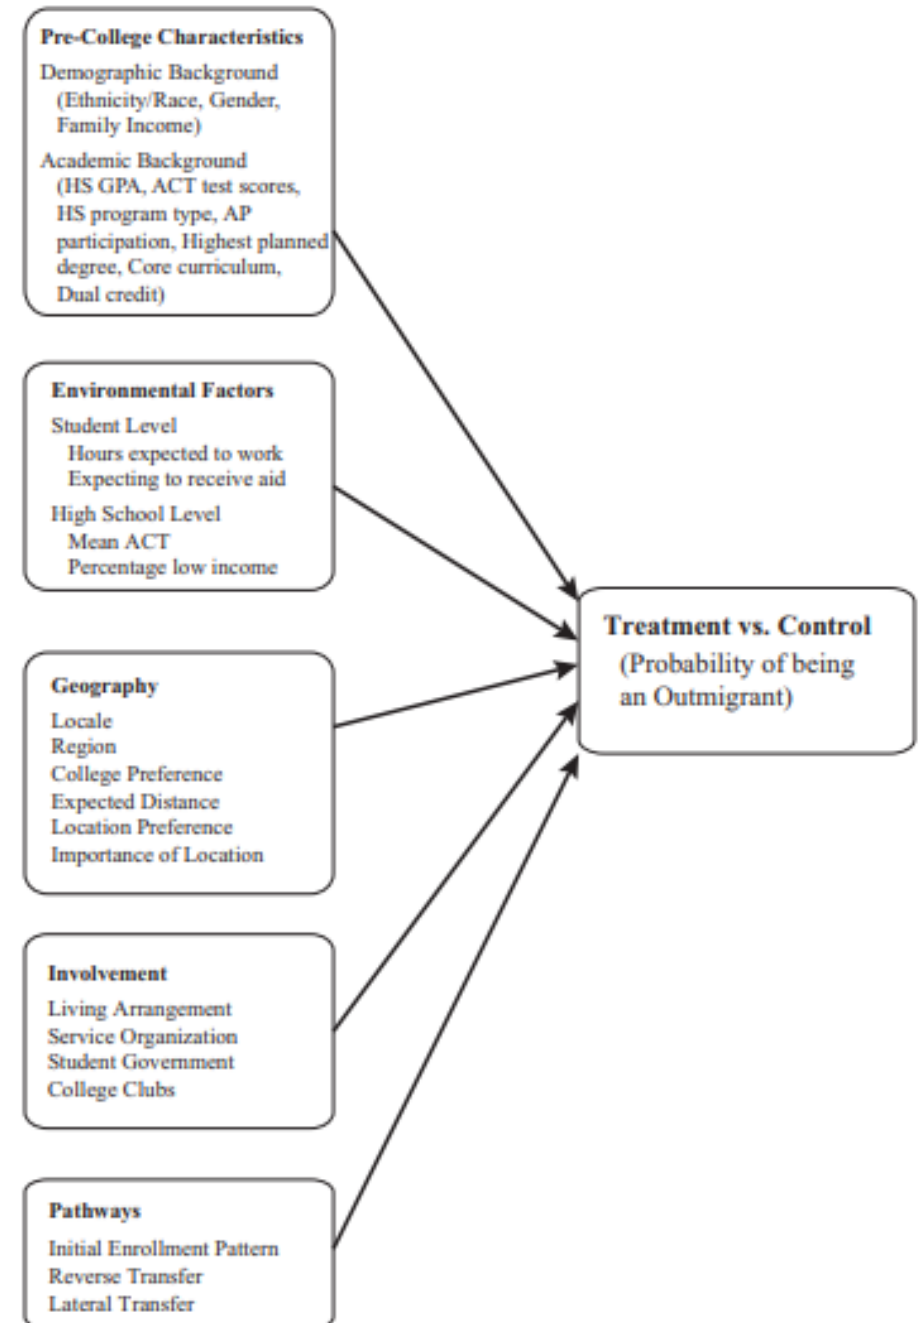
Pre-College Characteristics

Demographic Background (Ethnicity/Race, Gender, Family Income)

Academic Background (HS GPA, ACT test scores, HS program type, AP participation, Highest planned degree, Core curriculum, Dual credit)

Environmental Factors

Student Level
Hours expected to work
Expecting to receive aid

High School Level
Mean ACT
Percentage low income

Geography

Locale
Region
College Preference
Expected Distance
Location Preference
Importance of Location

Involvement

Living Arrangement
Service Organization
Student Government
College Clubs

Pathways

Initial Enrollment Pattern
Reverse Transfer
Lateral Transfer

Treatment vs. Control
(Probability of being an Outmigrant)